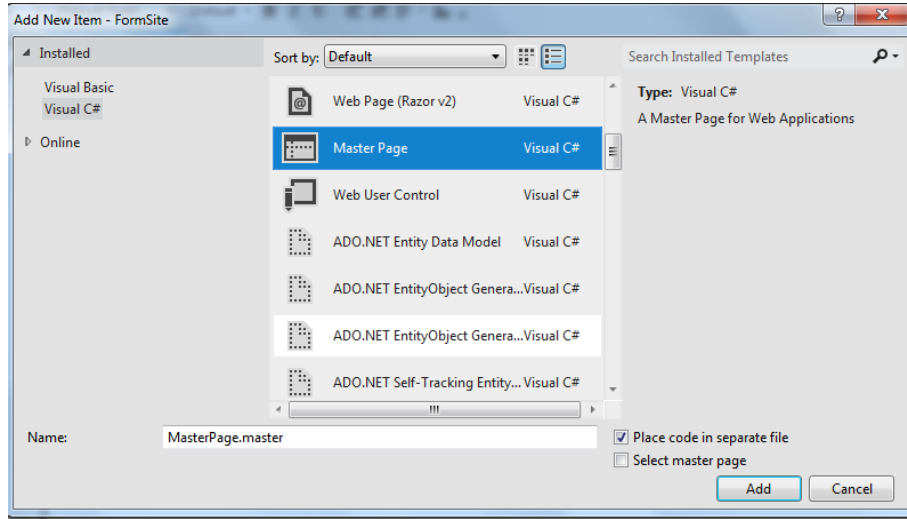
Add New Item - FormSite

?
X

Installed

Visual Basic
Visual C#

Online

Sort by: Default

Search Installed Templates

| | |
|---|---|
| Web Page (Razor v2) | Visual C# |
| Master Page | Visual C# |
| Web User Control | Visual C# |
| ADO.NET Entity Data Model | Visual C# |
| ADO.NET EntityObject Genera... | Visual C# |
| ADO.NET EntityObject Genera... | Visual C# |
| ADO.NET Self-Tracking Entity... | Visual C# |

Type: Visual C#
A Master Page for Web Applications

Name: MasterPage.master

Place code in separate file
Select master page

Add
Cancel